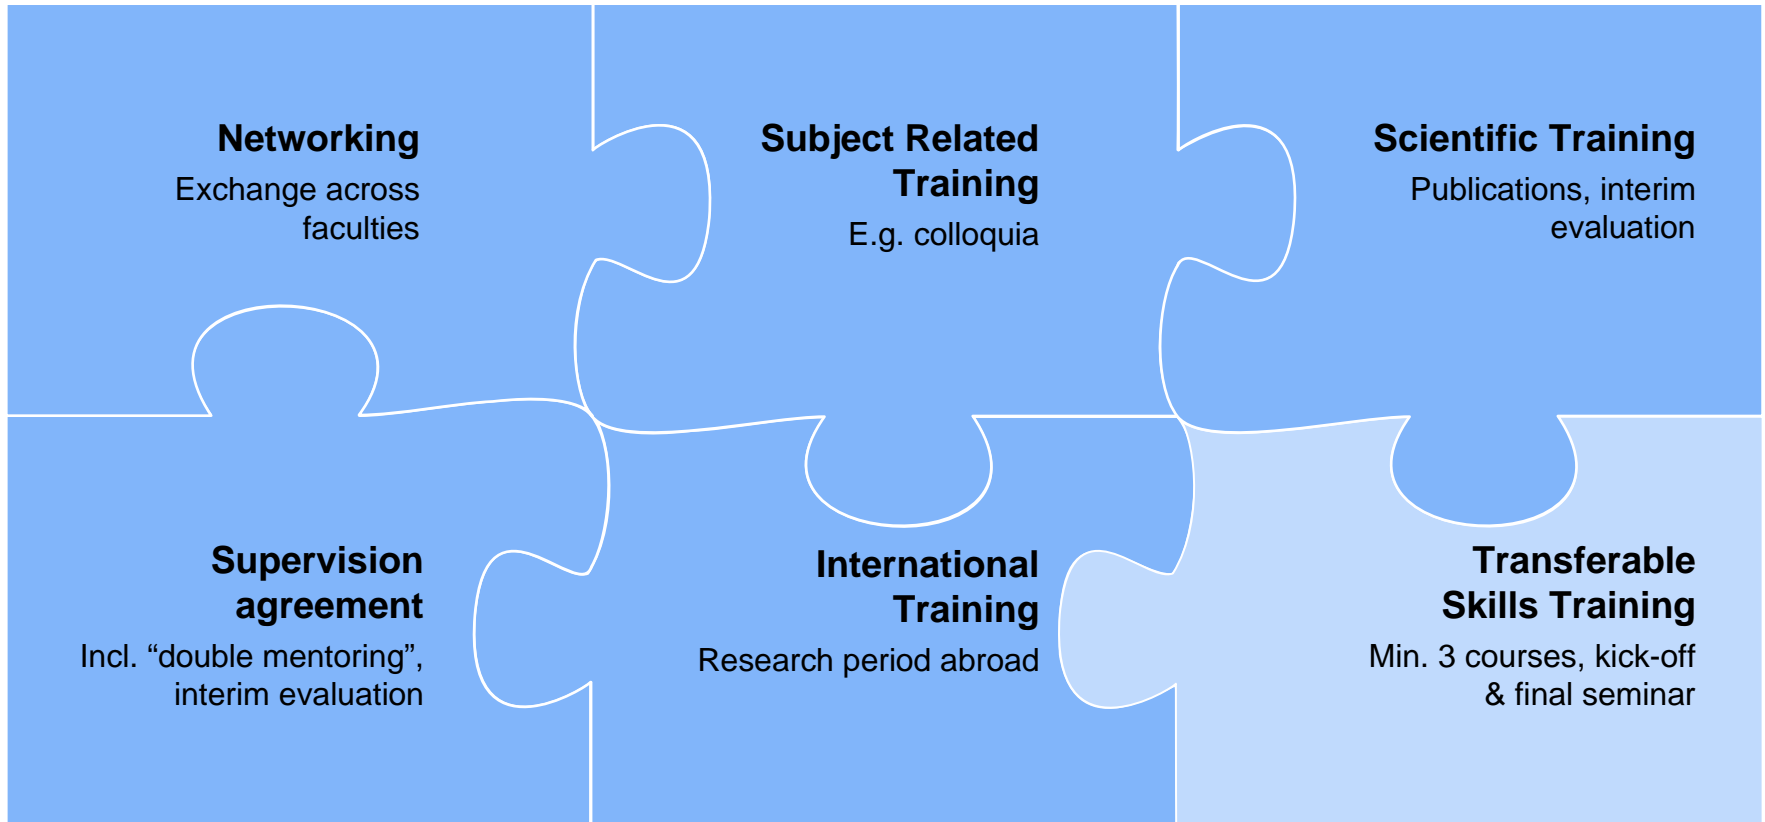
Networking
Exchange across faculties

Subject Related Training
E.g. colloquia

Scientific Training
Publications, interim evaluation

Supervision agreement
Incl. “double mentoring”, interim evaluation

International Training
Research period abroad

Transferable Skills Training
Min. 3 courses, kick-off & final seminar